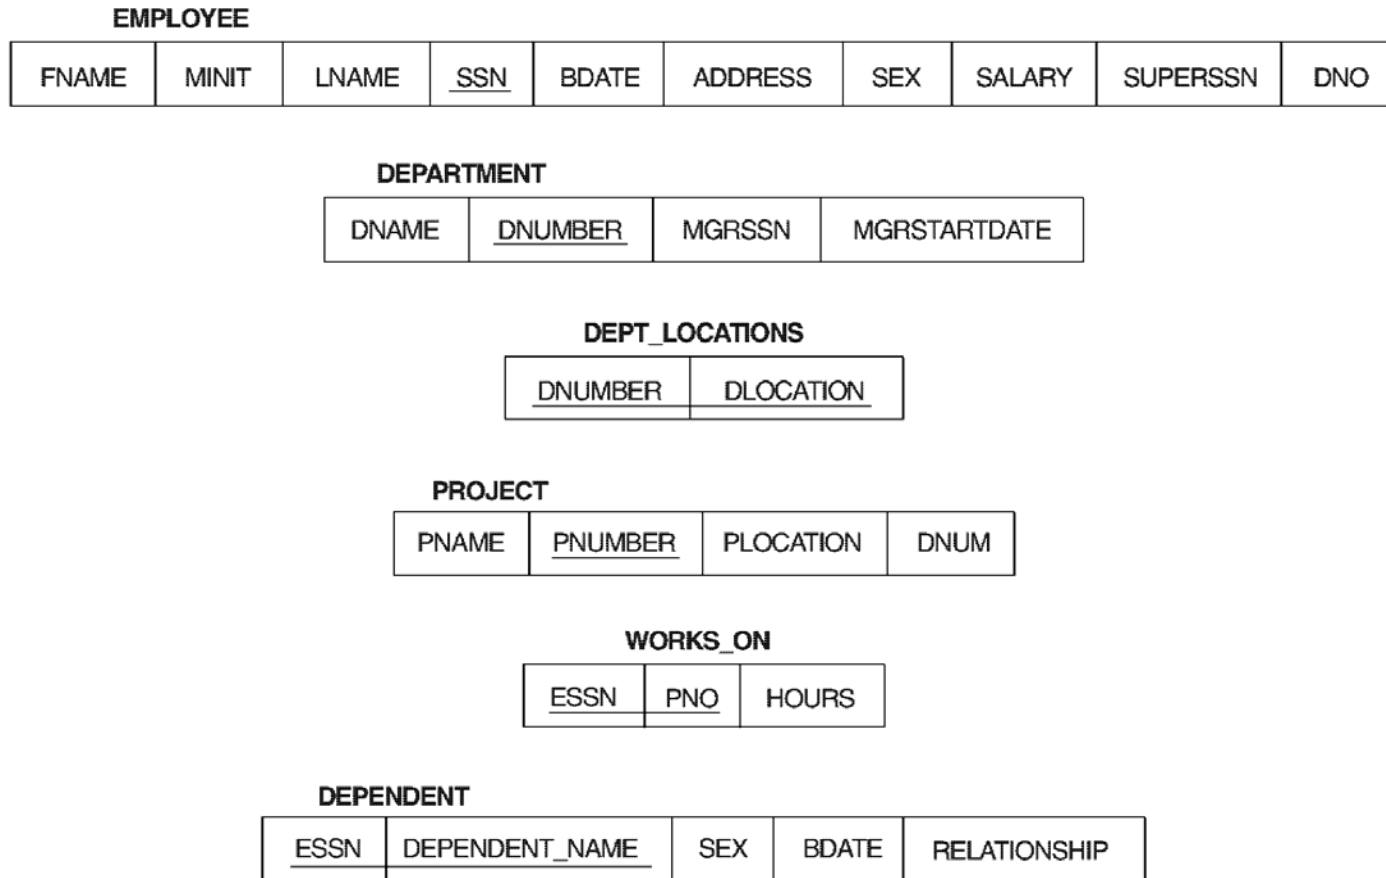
EMPLOYEE

| FNAME | MINIT | LNAME | SSN | BDATE | ADDRESS | SEX | SALARY | SUPERSSN | DNO |
|---|---|---|---|---|---|---|---|---|---|

DEPARTMENT

| DNAME | DNUMBER | MGRSSN | MGRSTARTDATE |
|---|---|---|---|

DEPT_LOCATIONS

| DNUMBER | DLOCATION |
|---|---|

PROJECT

| PNAME | PNUMBER | PLOCATION | DNUM |
|---|---|---|---|

WORKS_ON

| ESSN | PNO | HOURS |
|---|---|---|

DEPENDENT

| ESSN | DEPENDENT_NAME | SEX | BDATE | RELATIONSHIP |
|---|---|---|---|---|